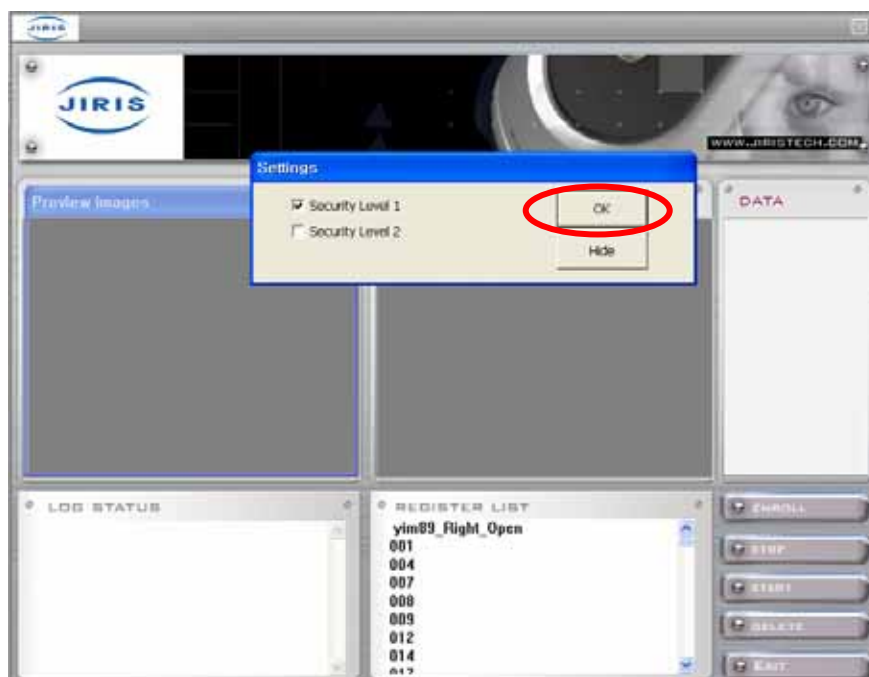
JIRIS

JIRIS

WWW.JIRISTECH.COM

Settings

Security Level 1

Security Level 2

OK

Hide

Preview Images

DATA

LOG STATUS

REGISTER LIST

yim89_Right_Open
001
004
007
008
009
012
014
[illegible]

ENROLL

STOP

START

DELETE

EXIT